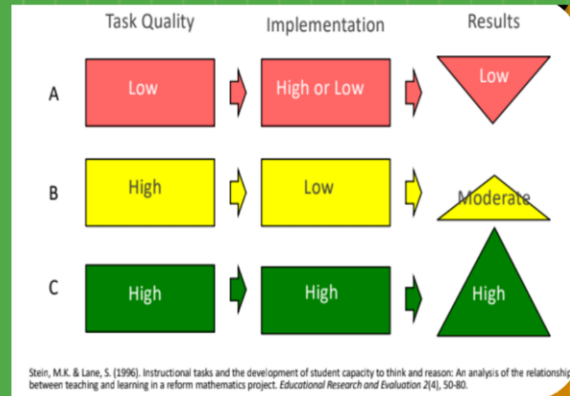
| | Task Quality | Implementation | Results |
|---|---|---|---|
| A | Low | High or Low | Low |
| B | High | Low | Moderate |
| C | High | High | High |

Stein, M.K. & Lane, S. (1996). Instructional tasks and the development of student capacity to think and reason: An analysis of the relationship between teaching and learning in a reform mathematics project. Educational Research and Evaluation 2(4), 50-80.